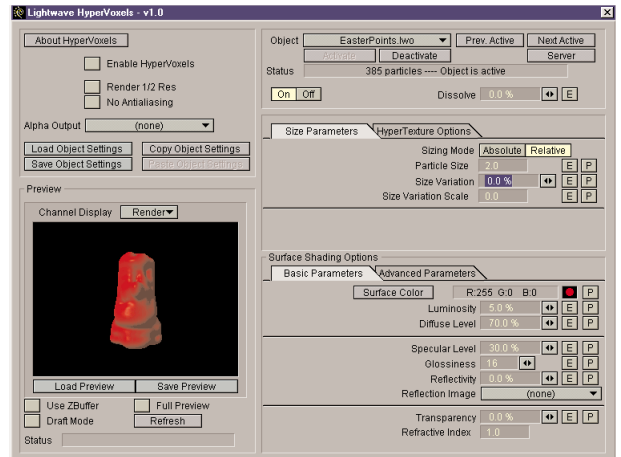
Lightwave HyperVoxels - v1.0

About HyperVoxels
Enable HyperVoxels
Render 1/2 Res
No Antialiasing
Alpha Output (none)
Load Object Settings
Copy Object Settings
Save Object Settings
Paste Object Settings

Preview
Channel Display Render
Load Preview
Save Preview
Use ZBuffer
Full Preview
Draft Mode
Refresh
Status

Object EasterPoints.lwo
Prev. Active
Next Active
Activate
Deactivate
Server
Status 385 particles ---- Object is active
On Off
Dissolve 0.0 %
E

Size Parameters
HyperTexture Options
Sizing Mode Absolute Relative
Particle Size 2.0
E P
Size Variation 0.0 %
E P
Size Variation Scale 0.0
E P

Surface Shading Options
Basic Parameters
Advanced Parameters
Surface Color
R:255 G:0 B:0
P
Luminosity 5.0 %
E P
Diffuse Level 70.0 %
E P
Specular Level 30.0 %
E P
Glossiness 16
E P
Reflectivity 0.0 %
E P
Reflection Image (none)
Transparency 0.0 %
E P
Refractive Index 1.0